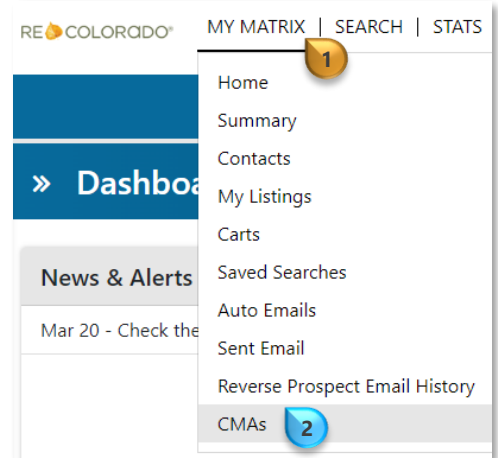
RE COLORADO®

MY MATRIX | SEARCH | STATS

1

Home
Summary
Contacts
My Listings
Carts
Saved Searches
Auto Emails
Sent Email
Reverse Prospect Email History
CMAs

2

» Dashboa

News & Alerts

Mar 20 - Check the